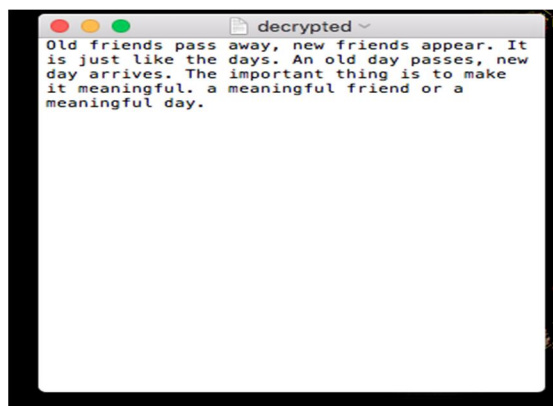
decrypted

Old friends pass away, new friends appear. It is just like the days. An old day passes, new day arrives. The important thing is to make it meaningful. a meaningful friend or a meaningful day.